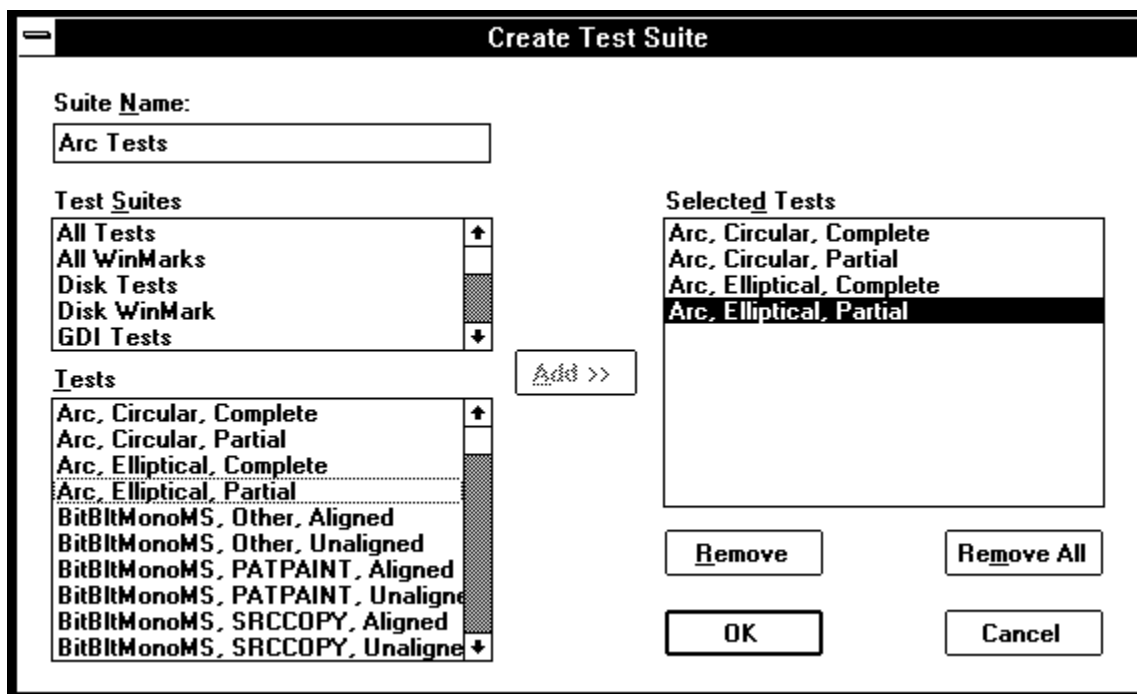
Create Test Suite

Suite Name:

Arc Tests

Test Suites

All Tests
All WinMarks
Disk Tests
Disk WinMark
GDI Tests

Tests

Arc, Circular, Complete
Arc, Circular, Partial
Arc, Elliptical, Complete
Arc, Elliptical, Partial
BitBltMonoMS, Other, Aligned
BitBltMonoMS, Other, Unaligned
BitBltMonoMS, PATPAINT, Aligned
BitBltMonoMS, PATPAINT, Unaligne
BitBltMonoMS, SRCCOPY, Aligned
BitBltMonoMS, SRCCOPY, Unaligne

Add >>

Selected Tests

Arc, Circular, Complete
Arc, Circular, Partial
Arc, Elliptical, Complete
Arc, Elliptical, Partial

Remove

Remove All

OK

Cancel